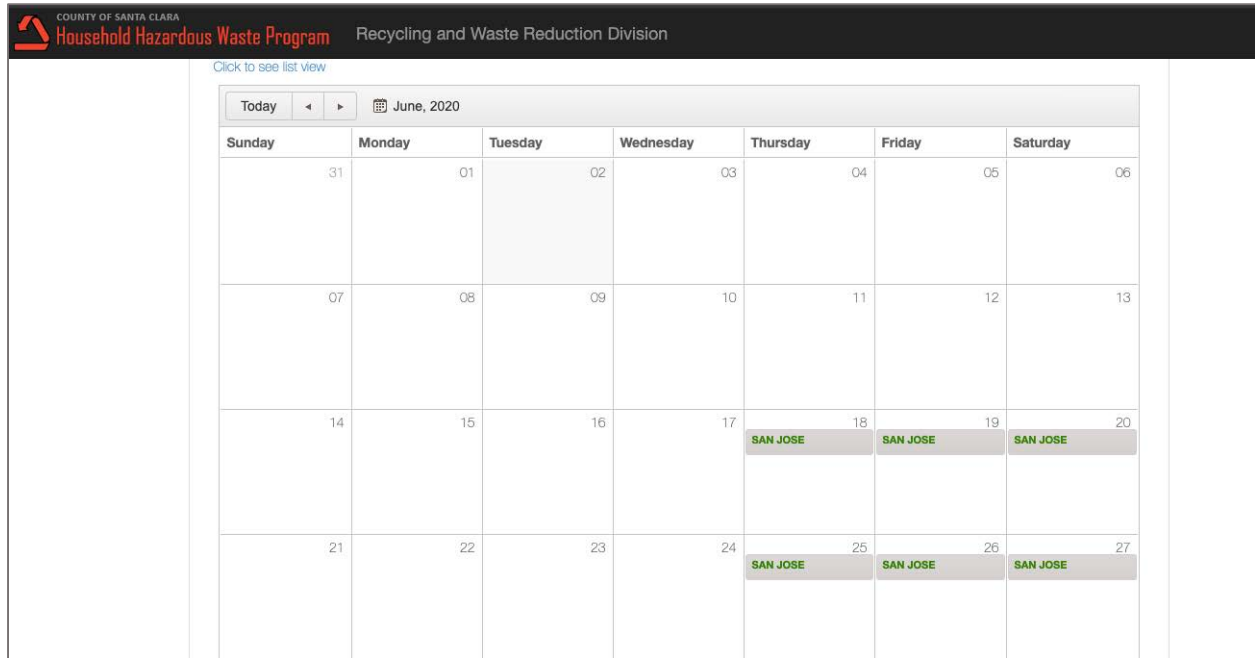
COUNTY OF SANTA CLARA
Household Hazardous Waste Program

Recycling and Waste Reduction Division

Click to see list view

Today ◂ ▸ June, 2020

| Sunday | Monday | Tuesday | Wednesday | Thursday | Friday | Saturday |
|---|---|---|---|---|---|---|
| 31 | 01 | 02 | 03 | 04 | 05 | 06 |
| 07 | 08 | 09 | 10 | 11 | 12 | 13 |
| 14 | 15 | 16 | 17 | 18 SAN JOSE | 19 SAN JOSE | 20 SAN JOSE |
| 21 | 22 | 23 | 24 | 25 SAN JOSE | 26 SAN JOSE | 27 SAN JOSE |